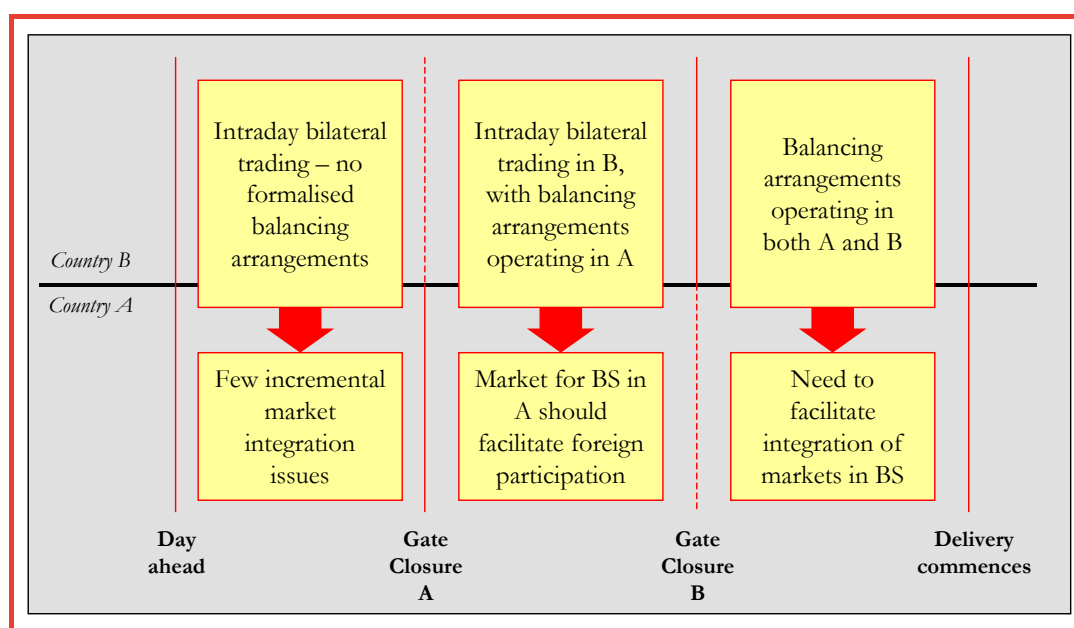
Intraday bilateral trading – no formalised balancing arrangements

Intraday bilateral trading in B, with balancing arrangements operating in A

Balancing arrangements operating in both A and B

Country B

Country A

Few incremental market integration issues

Market for BS in A should facilitate foreign participation

Need to facilitate integration of markets in BS

Day ahead

Gate Closure A

Gate Closure B

Delivery commences